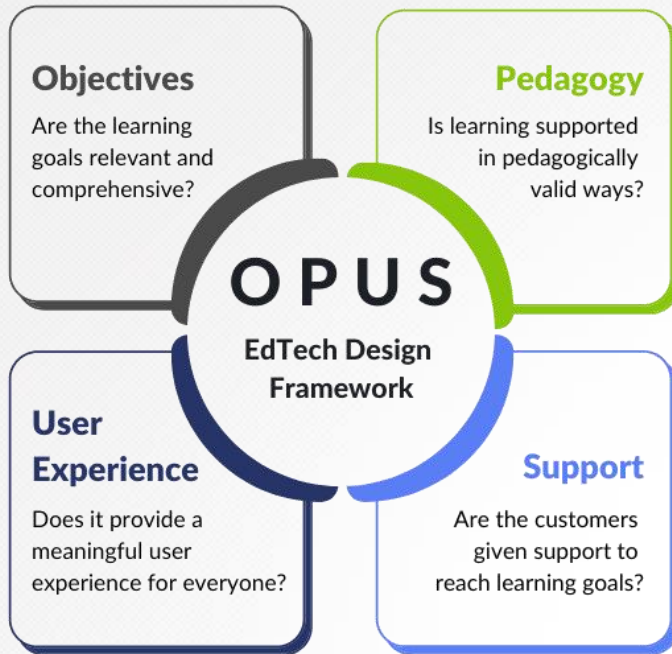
Objectives
Are the learning goals relevant and comprehensive?

Pedagogy
Is learning supported in pedagogically valid ways?

OPUS
EdTech Design Framework

User Experience
Does it provide a meaningful user experience for everyone?

Support
Are the customers given support to reach learning goals?